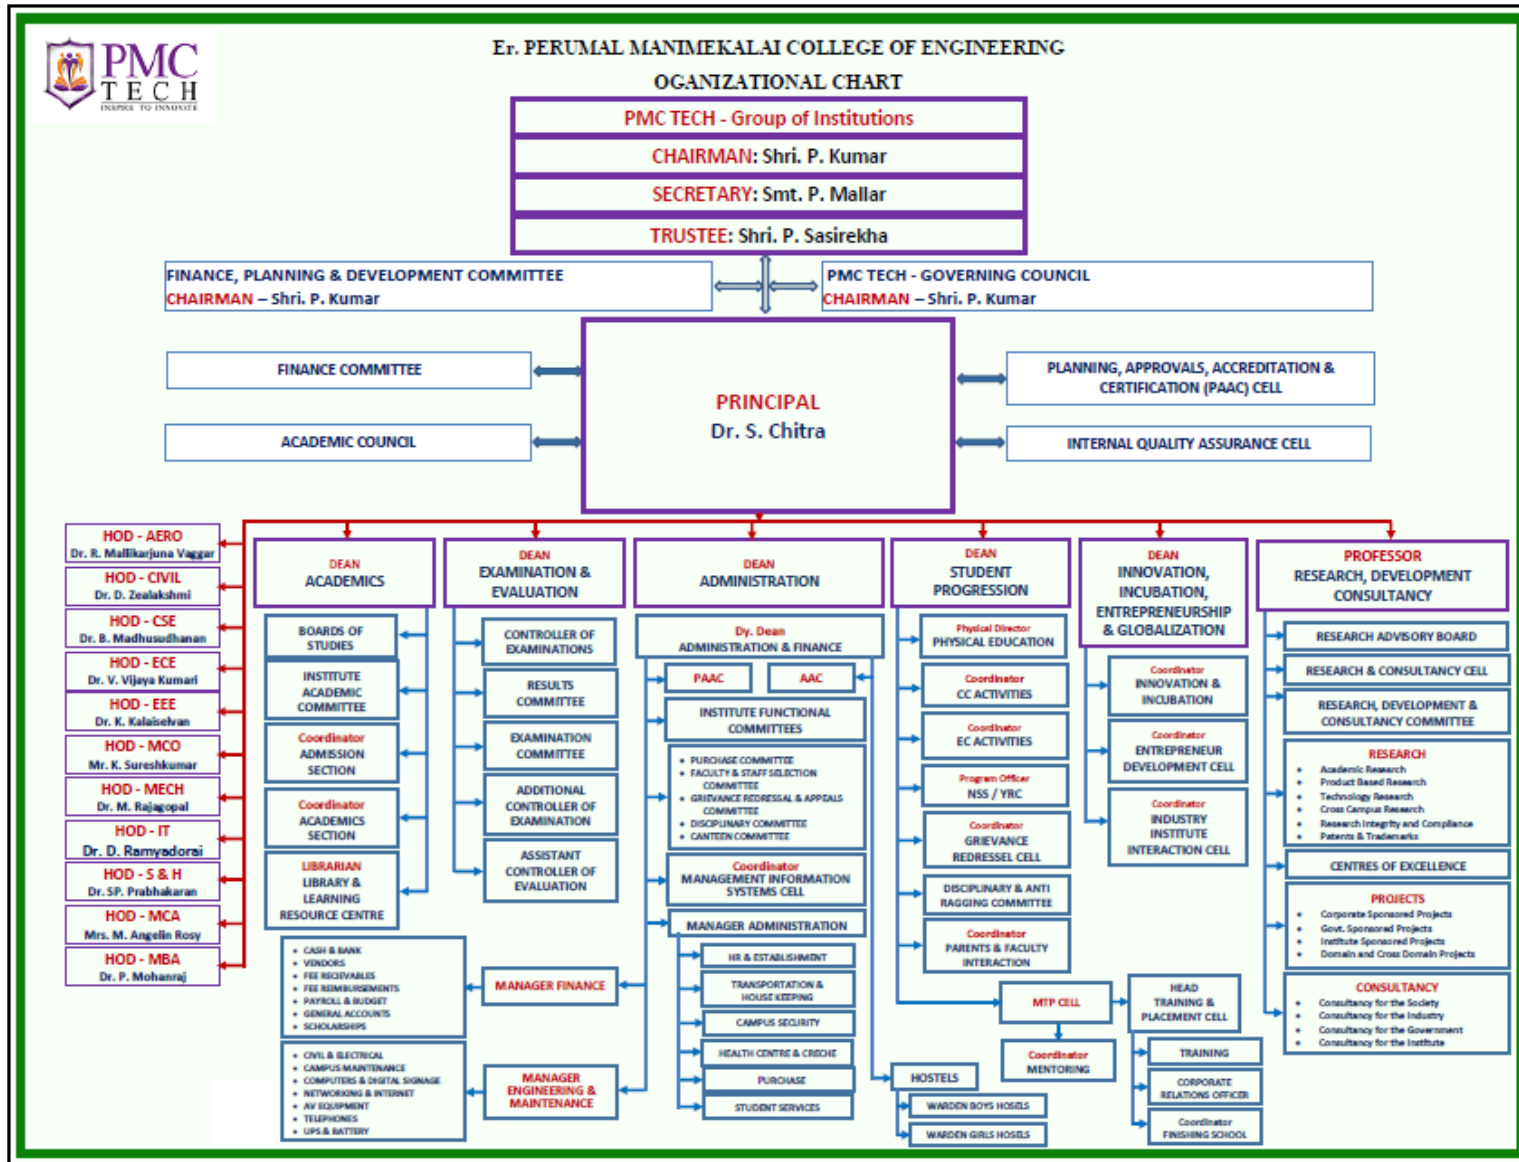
PMC TECH
INSPIRE TO INNOVATE

Er. PERUMAL MANIMEKALAI COLLEGE OF ENGINEERING
OGANIZATIONAL CHART

PMC TECH - Group of Institutions
CHAIRMAN: Shri. P. Kumar
SECRETARY: Smt. P. Mallar
TRUSTEE: Shri. P. Sasirekha

FINANCE, PLANNING & DEVELOPMENT COMMITTEE
CHAIRMAN – Shri. P. Kumar

PMC TECH - GOVERNING COUNCIL
CHAIRMAN – Shri. P. Kumar

FINANCE COMMITTEE
ACADEMIC COUNCIL

PRINCIPAL
Dr. S. Chitra

PLANNING, APPROVALS, ACCREDITATION & CERTIFICATION (PAAC) CELL
INTERNAL QUALITY ASSURANCE CELL

HOD - AERO
Dr. R. Mallikarjuna Vaggar
HOD - CIVIL
Dr. D. Zealakshmi
HOD - CSE
Dr. B. Madhusudhanan
HOD - ECE
Dr. V. Vijaya Kumari
HOD - EEE
Dr. K. Kalaiselvan
HOD - MCO
Mr. K. Sureshkumar
HOD - MECH
Dr. M. Rajagopal
HOD - IT
Dr. D. Ramyadorai
HOD - S & H
Dr. SP. Prabhakaran
HOD - MCA
Mrs. M. Angelin Rosy
HOD - MBA
Dr. P. Mohanraj

DEAN
ACADEMICS
BOARDS OF STUDIES
INSTITUTE ACADEMIC COMMITTEE
Coordinator
ADMISSION SECTION
Coordinator
ACADEMICS SECTION
LIBRARIAN
LIBRARY & LEARNING RESOURCE CENTRE

DEAN
EXAMINATION & EVALUATION
CONTROLLER OF EXAMINATIONS
RESULTS COMMITTEE
EXAMINATION COMMITTEE
ADDITIONAL CONTROLLER OF EXAMINATION
ASSISTANT CONTROLLER OF EVALUATION

DEAN
ADMINISTRATION
Dy. Dean
ADMINISTRATION & FINANCE
PAAC
AAC
INSTITUTE FUNCTIONAL COMMITTEES
• PURCHASE COMMITTEE
• FACULTY & STAFF SELECTION COMMITTEE
• GRIEVANCE REDRESSAL & APPEALS COMMITTEE
• DISCIPLINARY COMMITTEE
• CANTEEN COMMITTEE
Coordinator
MANAGEMENT INFORMATION SYSTEMS CELL
MANAGER ADMINISTRATION
HR & ESTABLISHMENT
TRANSPORTATION & HOUSE KEEPING
CAMPUS SECURITY
HEALTH CENTRE & CRECHE
PURCHASE
STUDENT SERVICES

MANAGER FINANCE
• CASH & BANK
• VENDORS
• FEE RECIEVABLES
• FEE REIMBURSEMENTS
• PAYROLL & BUDGET
• GENERAL ACCOUNTS
• SCHOLARSHIPS

MANAGER ENGINEERING & MAINTENANCE
• CIVIL & ELECTRICAL
• CAMPUS MAINTENANCE
• COMPUTERS & DIGITAL SIGNAGE
• NETWORKING & INTERNET
• AV EQUIPMENT
• TELEPHONES
• UPS & BATTERY

DEAN
STUDENT PROGRESSION
Physical Director
PHYSICAL EDUCATION
Coordinator
CC ACTIVITIES
Coordinator
EC ACTIVITIES
Program Officer
NSS / YRC
Coordinator
GRIEVANCE REDRESSEL CELL
DISCIPLINARY & ANTI RAGGING COMMITTEE
Coordinator
PARENTS & FACULTY INTERACTION
MTP CELL
Coordinator
MENTORING
HOSTELS
WARDEN BOYS HOSELS
WARDEN GIRLS HOSELS

DEAN
INNOVATION, INCUBATION, ENTREPRENEURSHIP & GLOBALIZATION
Coordinator
INNOVATION & INCUBATION
Coordinator
ENTREPRENEUR DEVELOPMENT CELL
Coordinator
INDUSTRY INSTITUTE INTERACTION CELL
HEAD
TRAINING & PLACEMENT CELL
TRAINING
CORPORATE RELATIONS OFFICER
Coordinator
FINISHING SCHOOL

PROFESSOR
RESEARCH, DEVELOPMENT CONSULTANCY
RESEARCH ADVISORY BOARD
RESEARCH & CONSULTANCY CELL
RESEARCH, DEVELOPMENT & CONSULTANCY COMMITTEE
RESEARCH
• Academic Research
• Product Based Research
• Technology Research
• Cross Campus Research
• Research Integrity and Compliance
• Patents & Trademarks
CENTRES OF EXCELLENCE
PROJECTS
• Corporate Sponsored Projects
• Govt. Sponsored Projects
• Institute Sponsored Projects
• Domain and Cross Domain Projects
CONSULTANCY
• Consultancy for the Society
• Consultancy for the Industry
• Consultancy for the Government
• Consultancy for the Institute